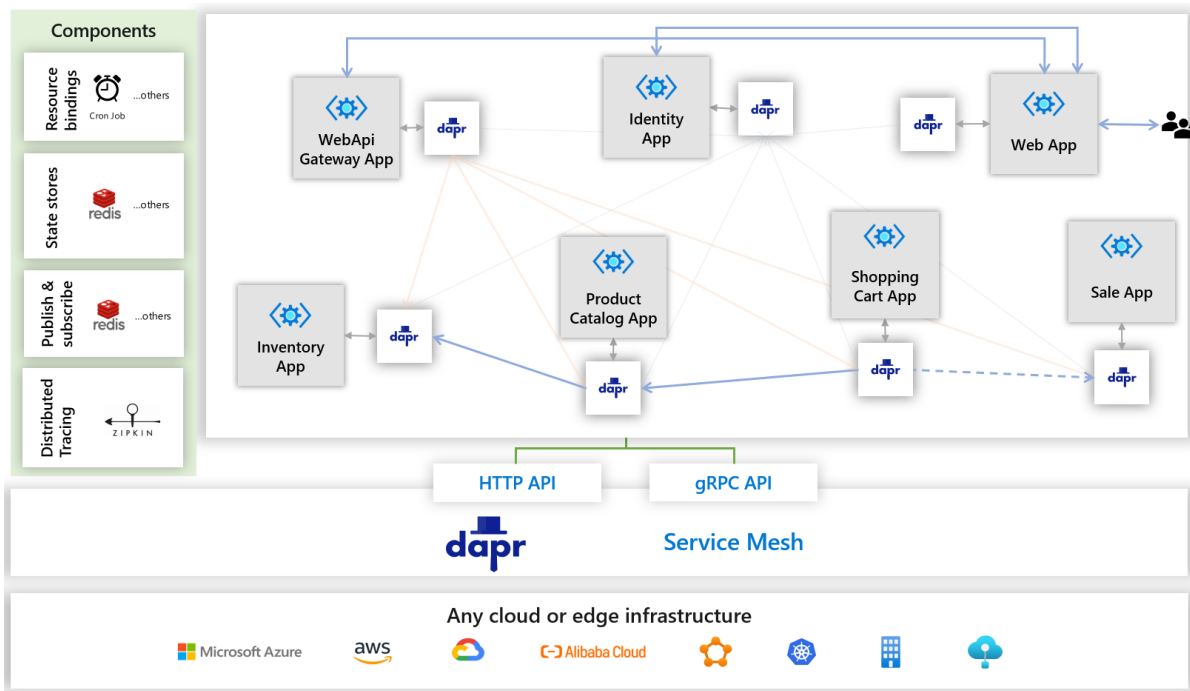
Components

Resource bindings
Cron Job
...others

State stores
redis
...others

Publish & subscribe
redis
...others

Distributed Tracing
ZIPKIN

WebApi Gateway App
dapr

Identity App
dapr

dapr
Web App

Inventory App
dapr

Product Catalog App
dapr

Shopping Cart App
dapr

Sale App
dapr

HTTP API
gRPC API

dapr
Service Mesh

Any cloud or edge infrastructure
Microsoft Azure
aws
Alibaba Cloud